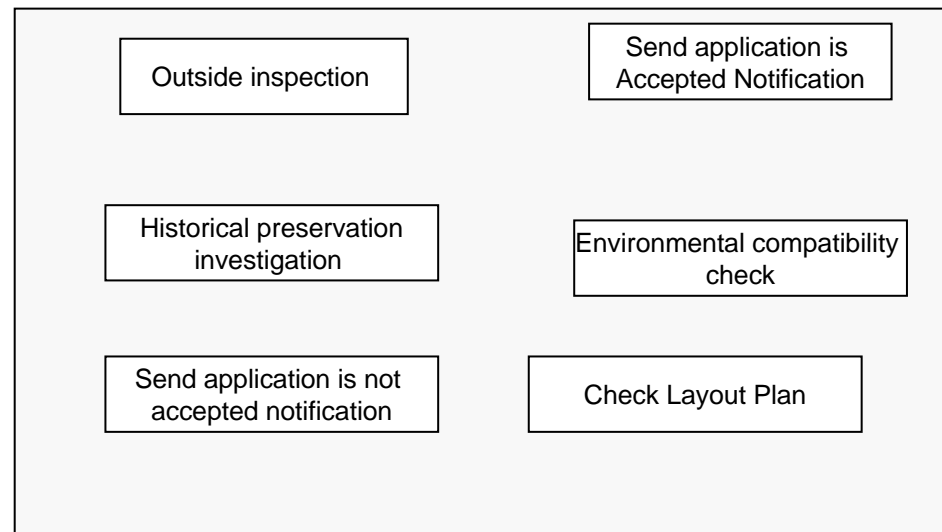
Outside inspection

Send application is Accepted Notification

Historical preservation investigation

Environmental compatibility check

Send application is not accepted notification

Check Layout Plan